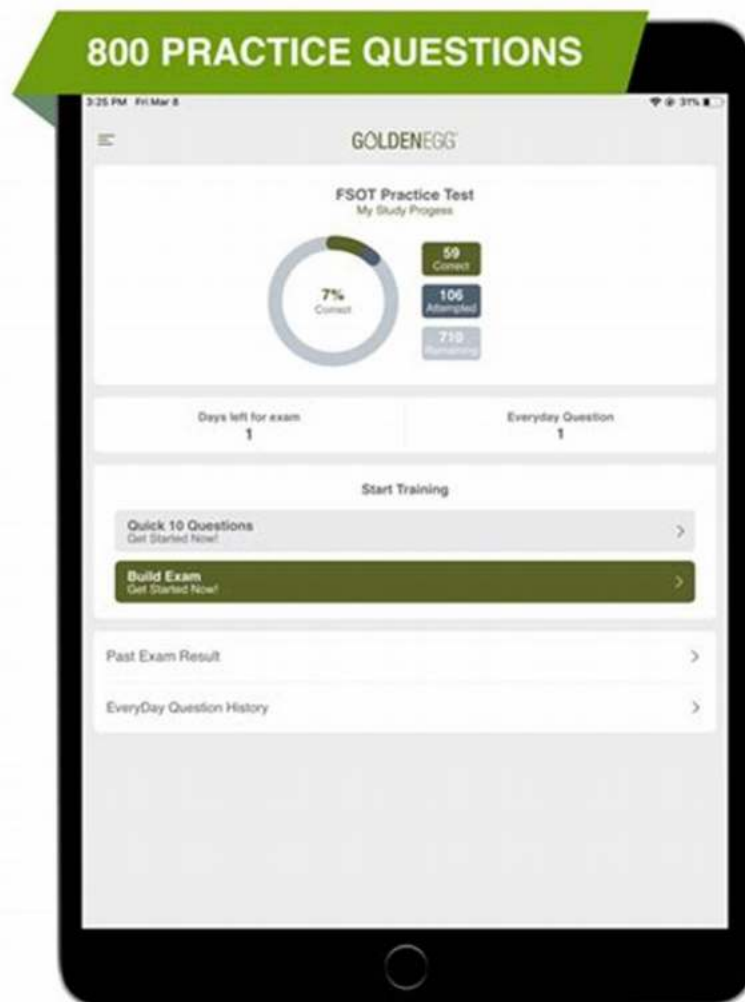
800 PRACTICE QUESTIONS

3:25 PM Fri Mar 8

31%

GOLDENEGG

FSOT Practice Test
My Study Progess

7%
Correct

59
Correct

106
Attempted

710
Remaining

Days left for exam
1

Everyday Question
1

Start Training

Quick 10 Questions
Get Started Now!

Build Exam
Get Started Now!

Past Exam Result

EveryDay Question History